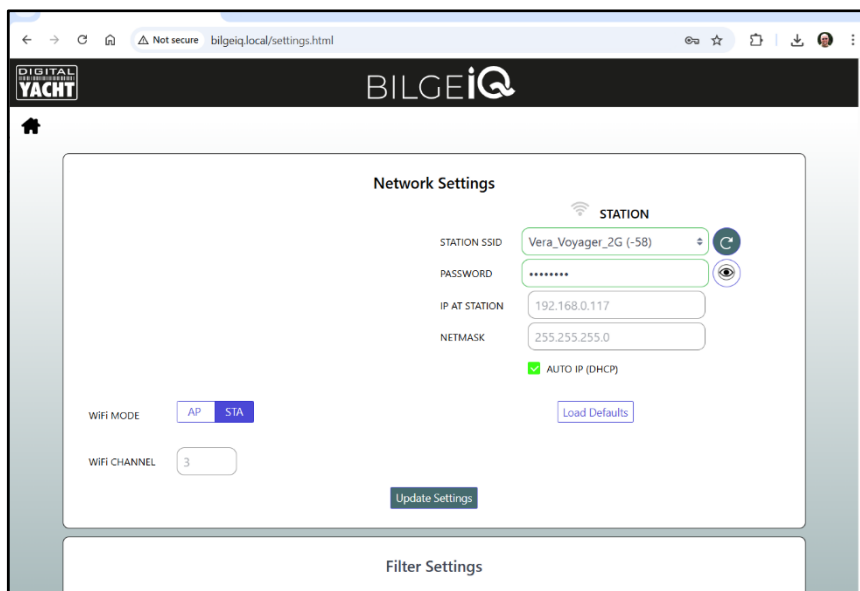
Not secure bilgeiq.local/settings.html

DIGITAL YACHT

BILGEIQ

Network Settings

STATION

STATION SSID
Vera_Voyager_2G (-58)

PASSWORD
••••••••

IP AT STATION
192.168.0.117

NETMASK
255.255.255.0

AUTO IP (DHCP)

WiFi MODE
AP STA

Load Defaults

WiFi CHANNEL
3

Update Settings

Filter Settings